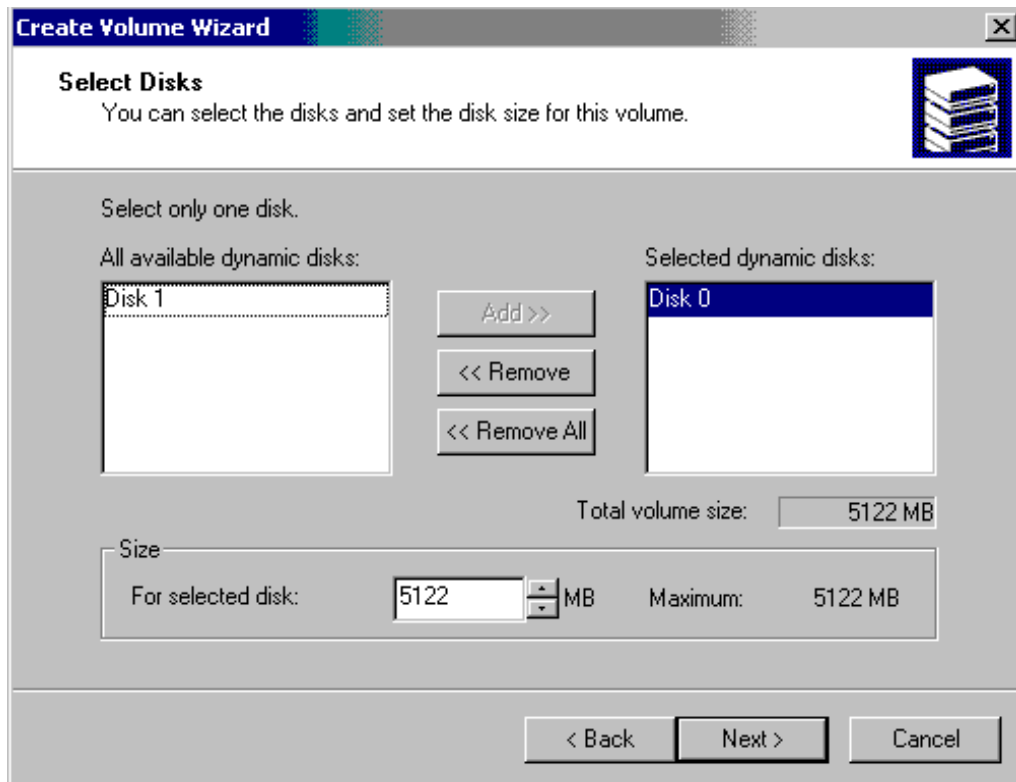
Create Volume Wizard

Select Disks
You can select the disks and set the disk size for this volume.

Select only one disk.

All available dynamic disks:
Disk 1

Add >>
<< Remove
<< Remove All

Selected dynamic disks:
Disk 0

Total volume size: 5122 MB

Size
For selected disk: 5122 MB Maximum: 5122 MB

< Back Next > Cancel